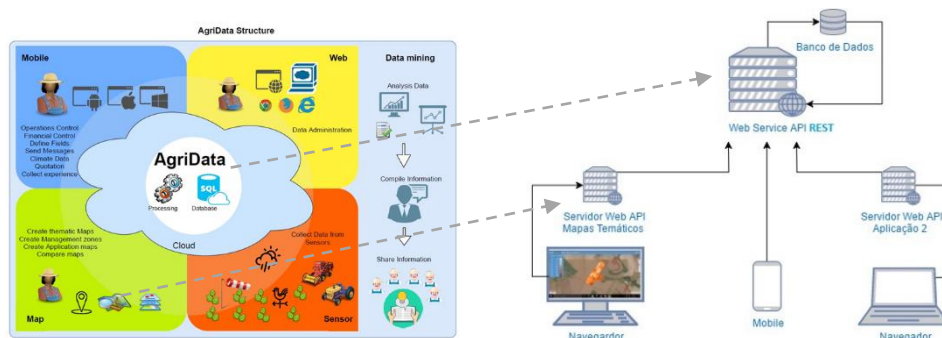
AgriData Structure

Mobile

Operations Control
Financial Control
Define Fields
Send Messages
Climate Data
Quotation
Collect experience

Web

Data Administration

Data mining

Analysis Data

Compile Information

Share Information

AgriData

SQL

Processing

Database

Cloud

Create thematic Maps
Create Management zones
Create Application maps
Compare maps

Map

Collect Data from Sensors

Sensor

Banco de Dados

Web Service API REST

Servidor Web API
Mapas Temáticos

Servidor Web API
Aplicação 2

Navegador

Mobile

Navegador